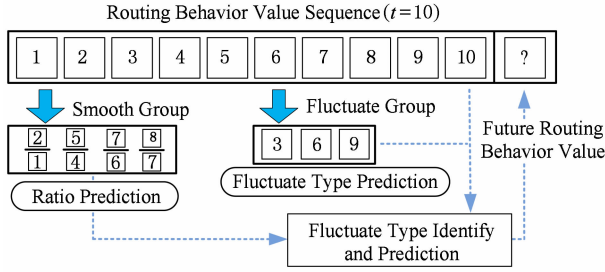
Routing Behavior Value Sequence ($t=10$)

1 2 3 4 5 6 7 8 9 10 ?

Smooth Group

$\frac{2}{1}$ $\frac{5}{4}$ $\frac{7}{6}$ $\frac{8}{7}$

Ratio Prediction

Fluctuate Group

3 6 9

Fluctuate Type Prediction

Future Routing Behavior Value

Fluctuate Type Identify and Prediction